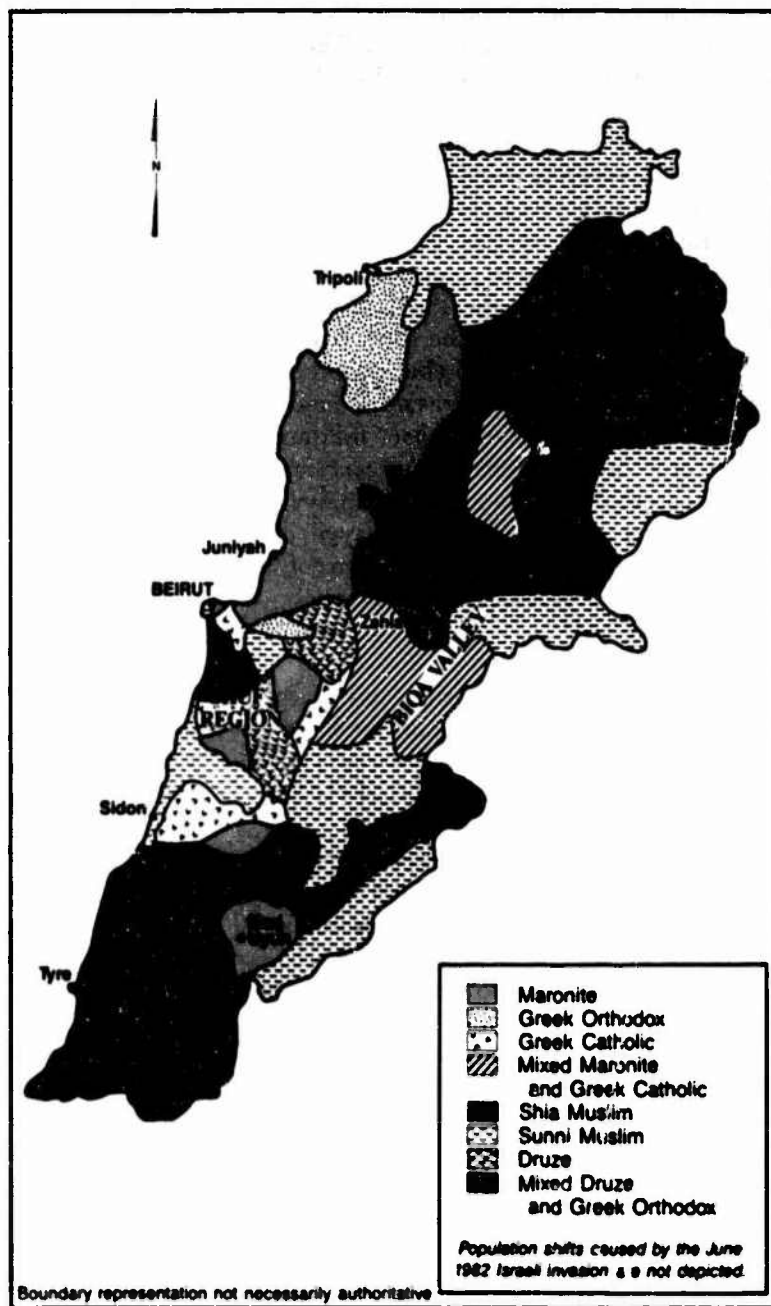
N

Tripoli

Juniyah

BEIRUT

Zahle

BIQA VALLEY

REGION

Sidon

Tyre

Maronite
Greek Orthodox
Greek Catholic
Mixed Maronite and Greek Catholic
Shia Muslim
Sunni Muslim
Druze
Mixed Druze and Greek Orthodox

Population shifts caused by the June 1982 Israeli invasion a e not depicted.

Boundary representation not necessarily authoritative